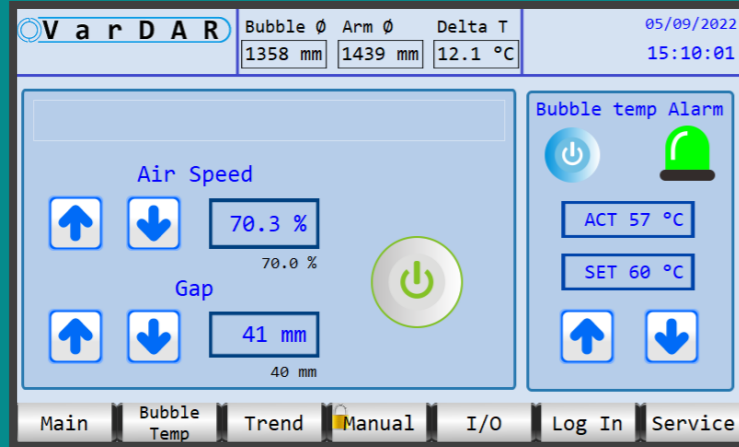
VarDAR

Bubble Ø
1358 mm
Arm Ø
1439 mm
Delta T
12.1 °C

05/09/2022
15:10:01

Air Speed
70.3 %
70.0 %

Gap
41 mm
40 mm

Bubble temp Alarm
ACT 57 °C
SET 60 °C

| Main | Bubble Temp | Trend | Manual | I/O | Log In | Service |